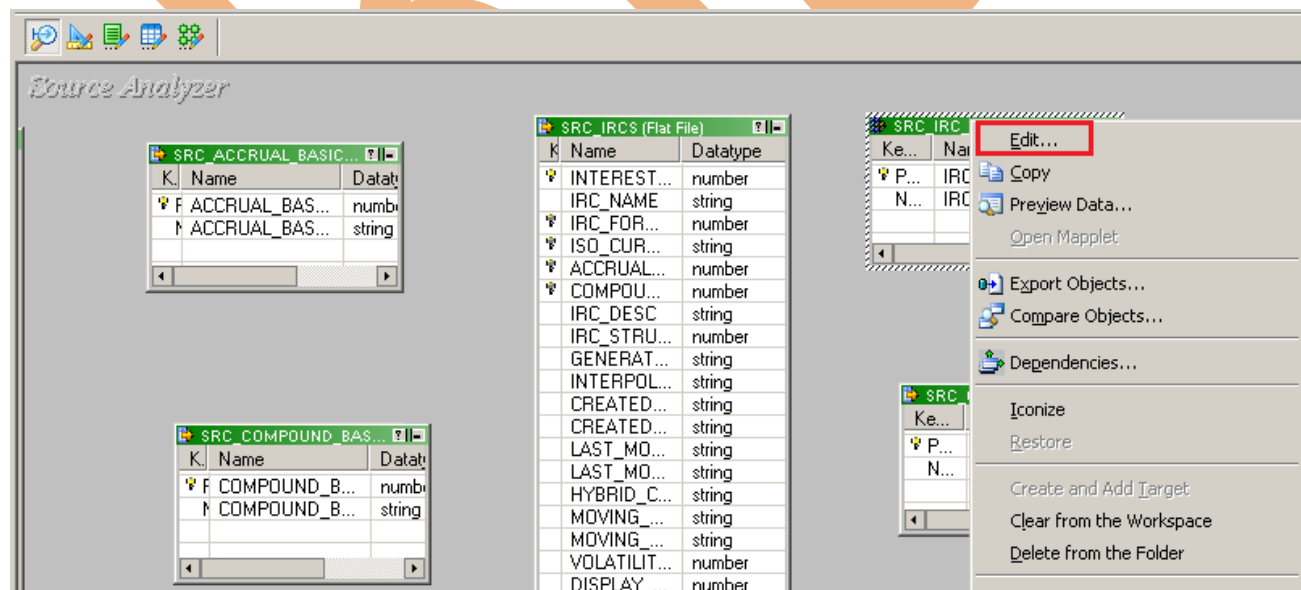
Source Analyzer

SRC_ACCRUAL_BASIC...

| K. | Name | Datat |
|---|---|---|
| F | ACCRUAL_BAS... | numb |
| N | ACCRUAL_BAS... | string |

SRC_COMPOUND_BAS...

| K. | Name | Datat |
|---|---|---|
| F | COMPOUND_B... | numb |
| N | COMPOUND_B... | string |

SRC_IRCS (Flat File)

| K | Name | Datatype |
|---|---|---|
| | INTEREST... | number |
| | IRC_NAME | string |
| | IRC_FOR... | number |
| | ISO_CUR... | string |
| | ACCRUAL... | number |
| | COMPOU... | number |
| | IRC_DESC | string |
| | IRC_STRU... | number |
| | GENERAT... | string |
| | INTERPOL... | string |
| | CREATED... | string |
| | CREATED... | string |
| | LAST_MO... | string |
| | LAST_MO... | string |
| | HYBRID_C... | string |
| | MOVING_... | string |
| | MOVING_... | string |
| | VOLATILIT... | number |
| | DISPLAY... | number |

SRC_IRC

| Ke... | Nai |
|---|---|
| P... | IRC |
| N... | IRC |

SRC_

| Ke... |
|---|
| P... |
| N... |

Edit...
Copy
Preview Data...
Open Mapplet
Export Objects...
Compare Objects...
Dependencies...
Iconize
Restore
Create and Add Target
Clear from the Workspace
Delete from the Folder